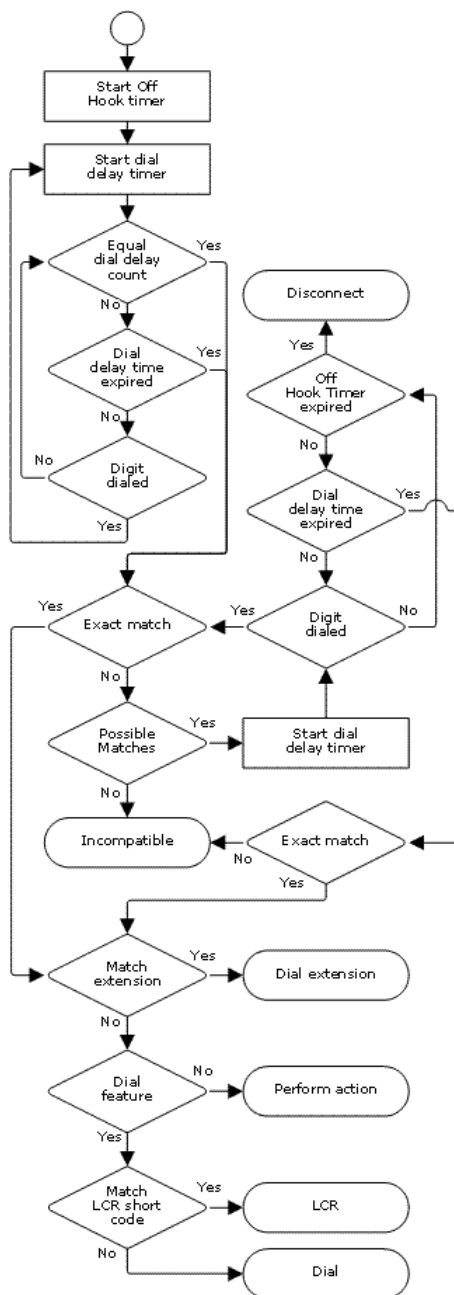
Start Off Hook timer

Start dial delay timer

Equal dial delay count

Yes

No

Dial delay time expired

Yes

No

No

Digit dialed

Yes

Disconnect

Yes

Off Hook Timer expired

No

Dial delay time expired

Yes

No

Yes

Exact match

Yes

Digit dialed

No

No

Possible Matches

Yes

Start dial delay timer

No

Incompatible

No

Exact match

Yes

Match extension

Yes

Dial extension

No

Dial feature

No

Perform action

Yes

Match LCR short code

Yes

LCR

No

Dial